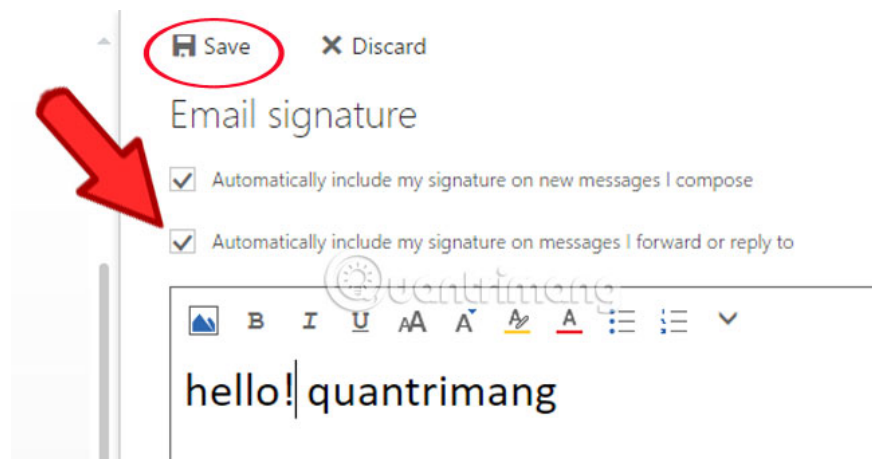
Save Discard

Email signature

Automatically include my signature on new messages I compose

Automatically include my signature on messages I forward or reply to

Quantrimang

B I U

hello! quantrimang